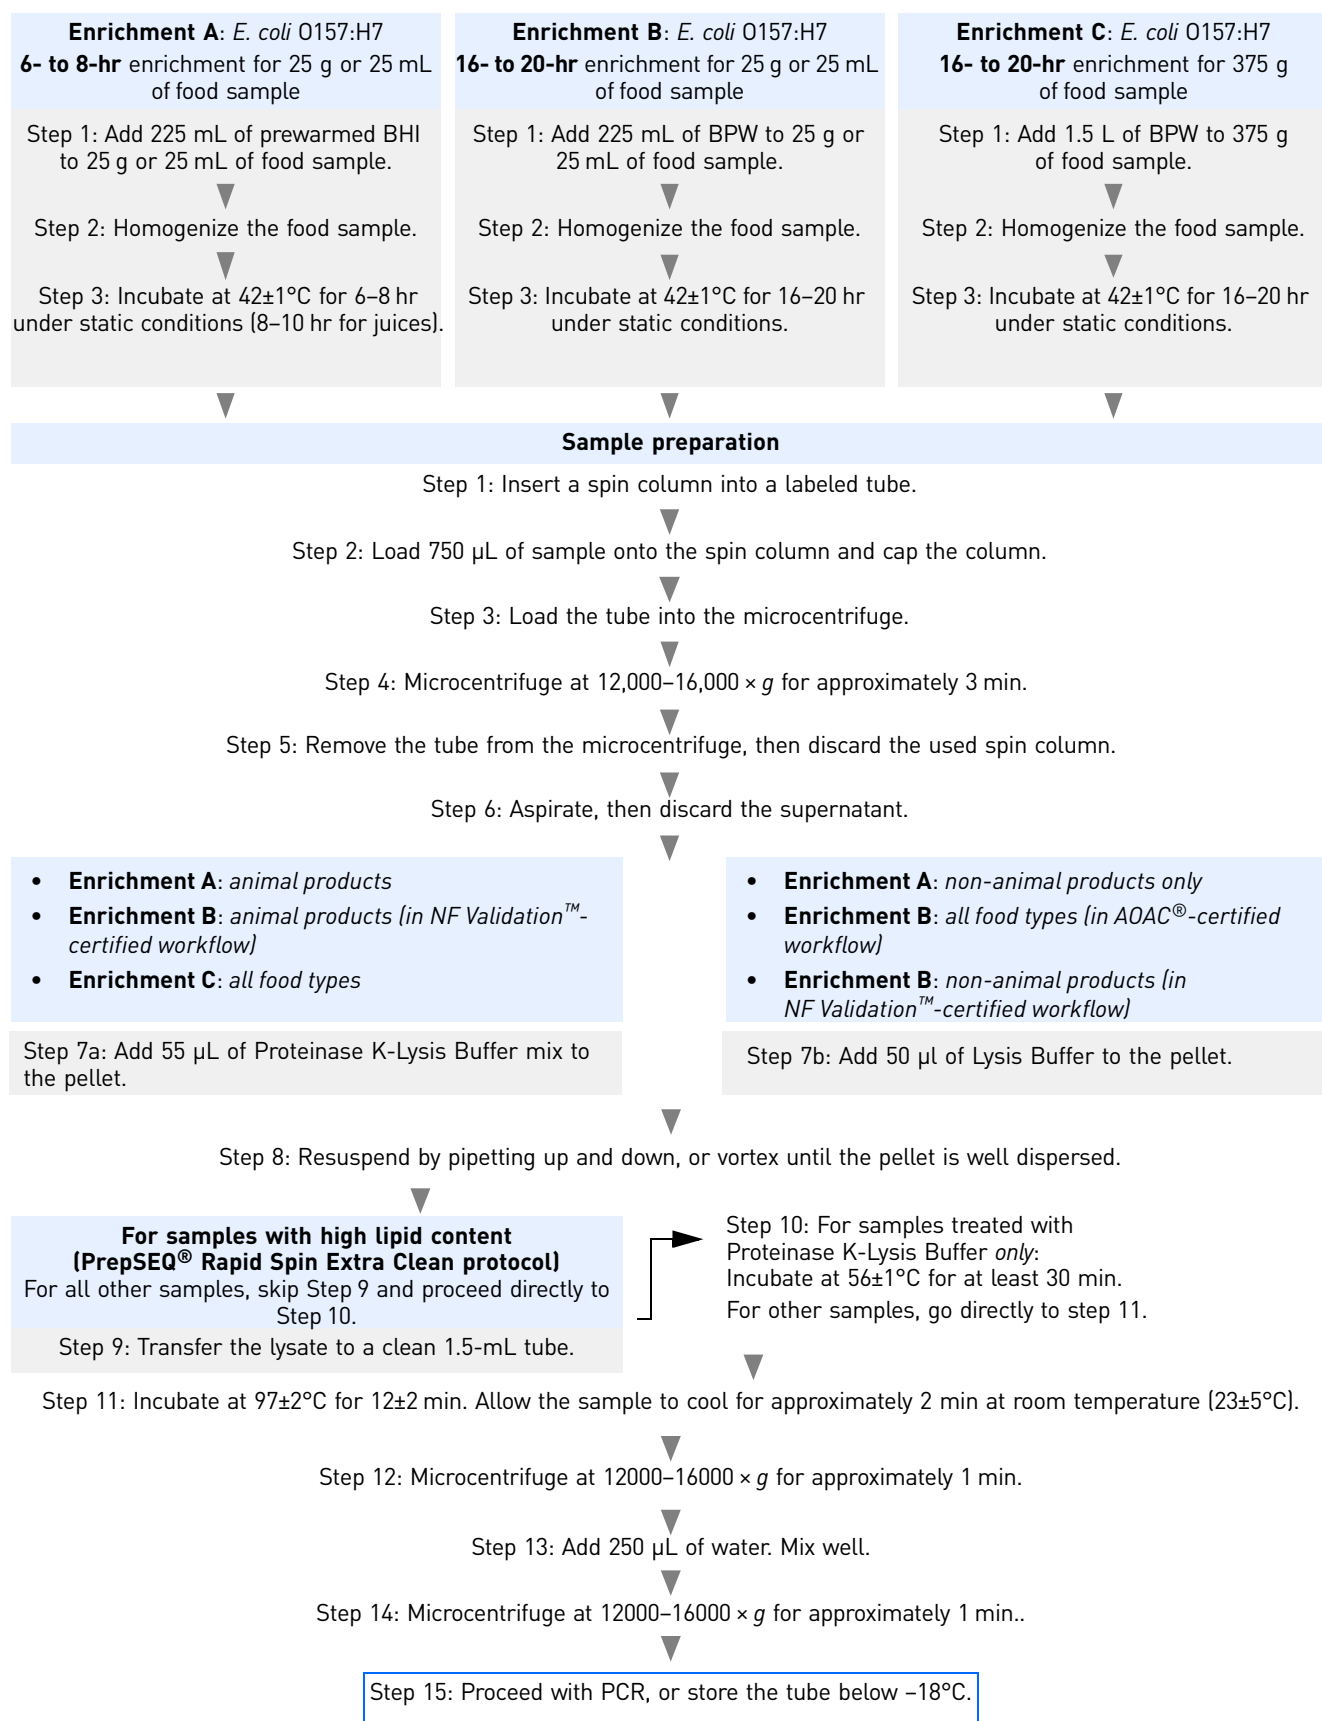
**Enrichment A**: *E. coli* O157:H7
**6- to 8-hr** enrichment for 25 g or 25 mL of food sample

Step 1: Add 225 mL of prewarmed BHI to 25 g or 25 mL of food sample.

Step 2: Homogenize the food sample.

Step 3: Incubate at 42±1°C for 6–8 hr under static conditions (8–10 hr for juices).

**Enrichment B**: *E. coli* O157:H7
**16- to 20-hr** enrichment for 25 g or 25 mL of food sample

Step 1: Add 225 mL of BPW to 25 g or 25 mL of food sample.

Step 2: Homogenize the food sample.

Step 3: Incubate at 42±1°C for 16–20 hr under static conditions.

**Enrichment C**: *E. coli* O157:H7
**16- to 20-hr** enrichment for 375 g of food sample

Step 1: Add 1.5 L of BPW to 375 g of food sample.

Step 2: Homogenize the food sample.

Step 3: Incubate at 42±1°C for 16–20 hr under static conditions.

**Sample preparation**

Step 1: Insert a spin column into a labeled tube.

Step 2: Load 750 µL of sample onto the spin column and cap the column.

Step 3: Load the tube into the microcentrifuge.

Step 4: Microcentrifuge at 12,000–16,000 × *g* for approximately 3 min.

Step 5: Remove the tube from the microcentrifuge, then discard the used spin column.

Step 6: Aspirate, then discard the supernatant.

- **Enrichment A**: *animal products*
- **Enrichment B**: *animal products (in NF Validation™-certified workflow)*
- **Enrichment C**: *all food types*

Step 7a: Add 55 µL of Proteinase K-Lysis Buffer mix to the pellet.

- **Enrichment A**: *non-animal products only*
- **Enrichment B**: *all food types (in AOAC®-certified workflow)*
- **Enrichment B**: *non-animal products (in NF Validation™-certified workflow)*

Step 7b: Add 50 µl of Lysis Buffer to the pellet.

Step 8: Resuspend by pipetting up and down, or vortex until the pellet is well dispersed.

**For samples with high lipid content (PrepSEQ® Rapid Spin Extra Clean protocol)**
For all other samples, skip Step 9 and proceed directly to Step 10.

Step 9: Transfer the lysate to a clean 1.5-mL tube.

Step 10: For samples treated with Proteinase K-Lysis Buffer *only*:
Incubate at 56±1°C for at least 30 min.
For other samples, go directly to step 11.

Step 11: Incubate at 97±2°C for 12±2 min. Allow the sample to cool for approximately 2 min at room temperature (23±5°C).

Step 12: Microcentrifuge at 12000–16000 × *g* for approximately 1 min.

Step 13: Add 250 µL of water. Mix well.

Step 14: Microcentrifuge at 12000–16000 × *g* for approximately 1 min..

Step 15: Proceed with PCR, or store the tube below –18°C.